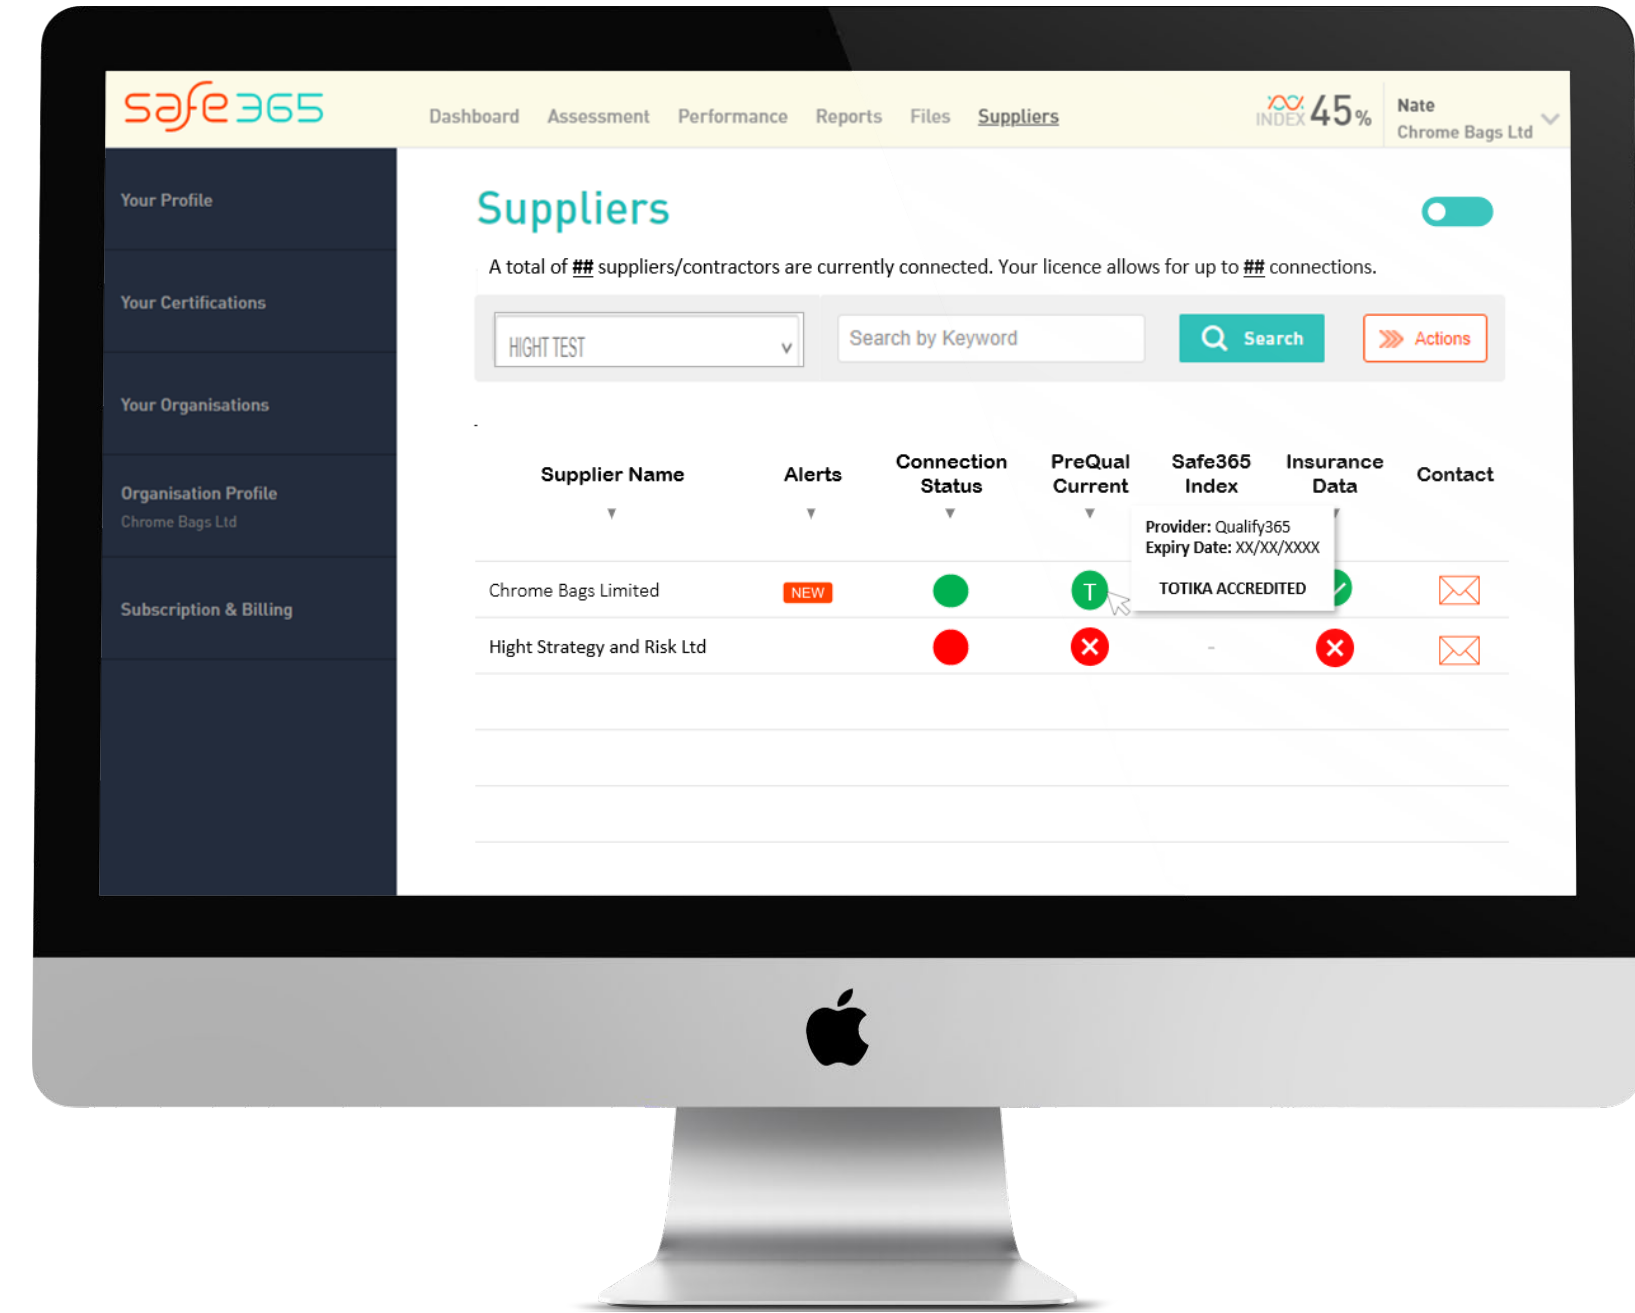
safe365

Dashboard Assessment Performance Reports Files Suppliers

INDEX 45%

Nate
Chrome Bags Ltd

Your Profile

Your Certifications

Your Organisations

Organisation Profile
Chrome Bags Ltd

Subscription & Billing

Suppliers

A total of ## suppliers/contractors are currently connected. Your licence allows for up to ## connections.

HIGHT TEST

Search by Keyword

Search

Actions

| Supplier Name | Alerts | Connection Status | PreQual Current | Safe365 Index | Insurance Data | Contact |
|---|---|---|---|---|---|---|
| Chrome Bags Limited | NEW | | T | | | |
| Hight Strategy and Risk Ltd | | | | - | | |

Provider: Qualify365
Expiry Date: XX/XX/XXXX

TOTIKA ACCREDITED